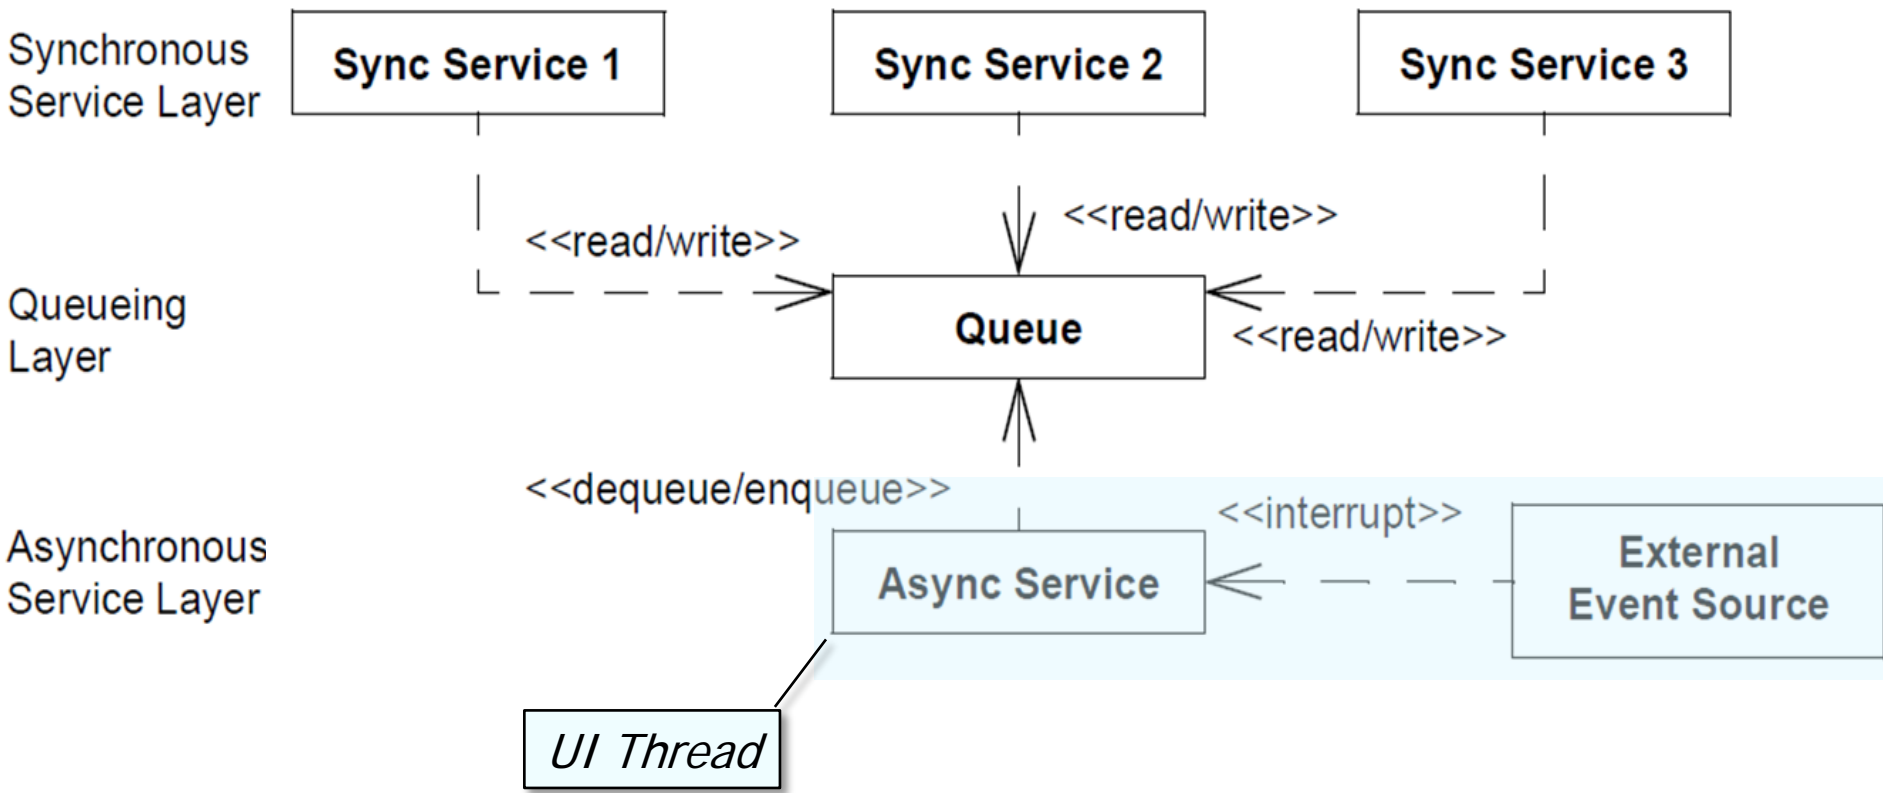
Synchronous Service Layer

Sync Service 1

Sync Service 2

Sync Service 3

<<read/write>>

<<read/write>>

Queueing Layer

Queue

<<read/write>>

<<dequeue/enqueue>>

<<interrupt>>

Asynchronous Service Layer

Async Service

External Event Source

UI Thread